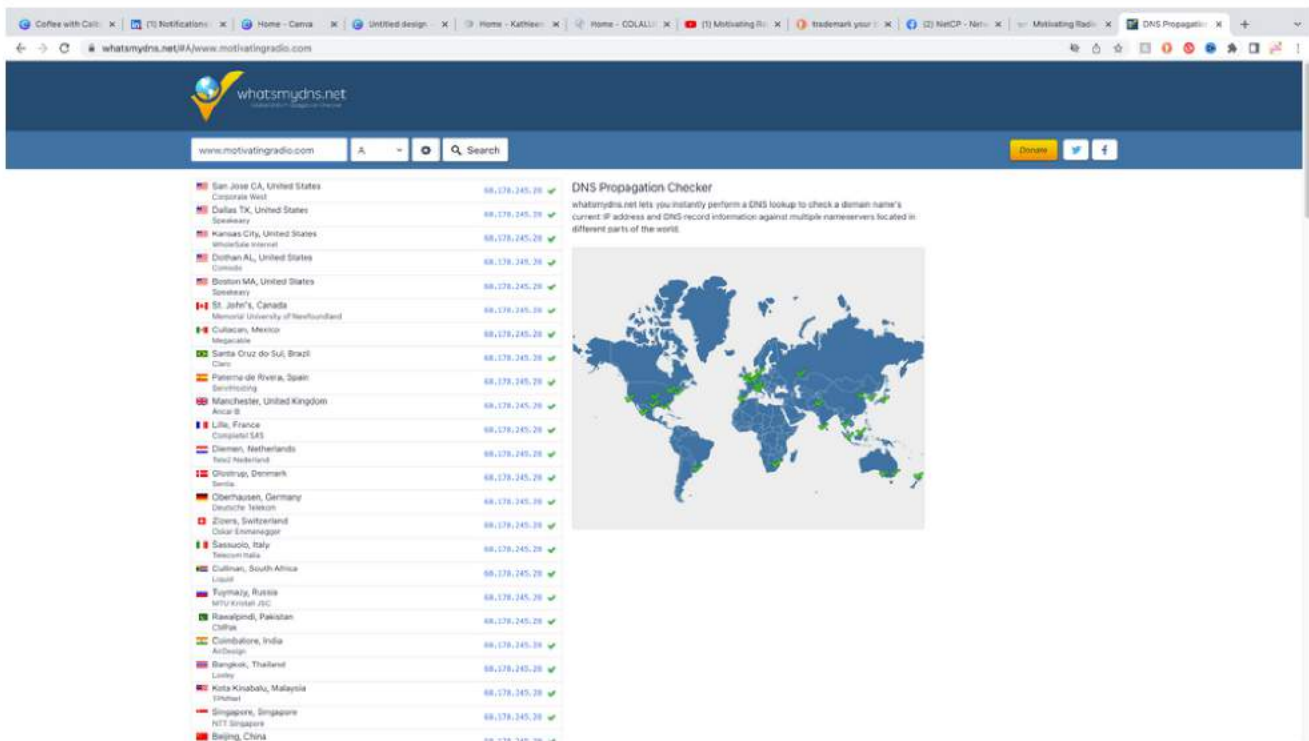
Coffee with Calli × (1) Notifications × Home - Canva × Untitled design × Home - Kathleen × Home - COLALL × (1) Motivating Ra × trademark your × (2) NetCP - Netw × Motivating Radio × DNS Propagation × +

whatsmydns.net/#A/www.motivatingradio.com

whatsmydns.net
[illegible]

www.motivatingradio.com A Search

Donate

San Jose CA, United States
Corporate West
68.178.245.20

Dallas TX, United States
Speakeasy
68.178.245.20

Kansas City, United States
WholeSale Internet
68.178.245.20

Dothan AL, United States
Comodo
68.178.245.20

Boston MA, United States
Speakeasy
68.178.245.20

St. John's, Canada
Memorial University of Newfoundland
68.178.245.20

Culiacan, Mexico
Megacable
68.178.245.20

Santa Cruz do Sul, Brazil
Claro
68.178.245.20

Paterna de Rivera, Spain
ServiHosting
68.178.245.20

Manchester, United Kingdom
Ancar B
68.178.245.20

Lille, France
Completel SAS
68.178.245.20

Diemen, Netherlands
Tele2 Nederland
68.178.245.20

Glostrup, Denmark
Sentia
68.178.245.20

Oberhausen, Germany
Deutsche Telekom
68.178.245.20

Zizers, Switzerland
Oskar Emmenegger
68.178.245.20

Sassuolo, Italy
Telecom Italia
68.178.245.20

Cullinan, South Africa
Liquid
68.178.245.20

Tuymazy, Russia
MTU Kristall JSC
68.178.245.20

Rawalpindi, Pakistan
CMPak
68.178.245.20

Coimbatore, India
AirDesign
68.178.245.20

Bangkok, Thailand
Loxley
68.178.245.20

Kota Kinabalu, Malaysia
TPMnet
68.178.245.20

Singapore, Singapore
NTT Singapore
68.178.245.20

Beijing, China
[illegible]

DNS Propagation Checker
whatsmydns.net lets you instantly perform a DNS lookup to check a domain name's current IP address and DNS record information against multiple nameservers located in different parts of the world.